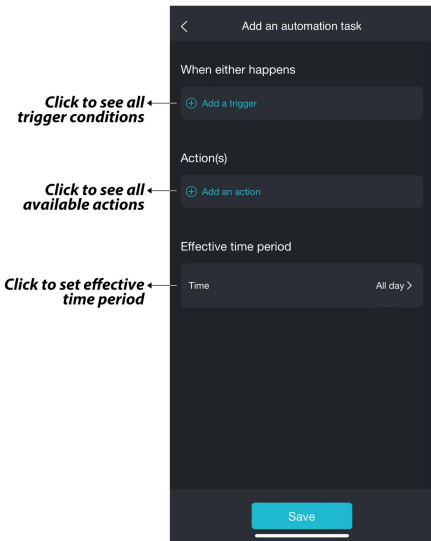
Add an automation task

When either happens

Click to see all trigger conditions

Add a trigger

Action(s)

Click to see all available actions

Add an action

Effective time period

Click to set effective time period

Time

All day >

Save